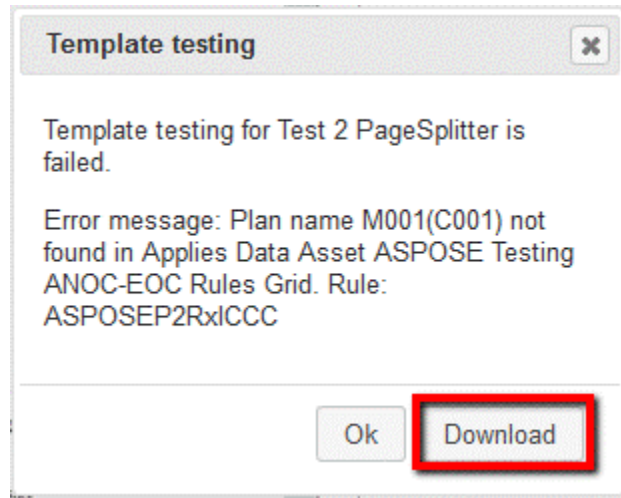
Template testing

Template testing for Test 2 PageSplitter is failed.

Error message: Plan name M001(C001) not found in Applies Data Asset ASPOSE Testing ANOC-EOC Rules Grid. Rule: ASPOSEP2RxlCCC

Ok

Download